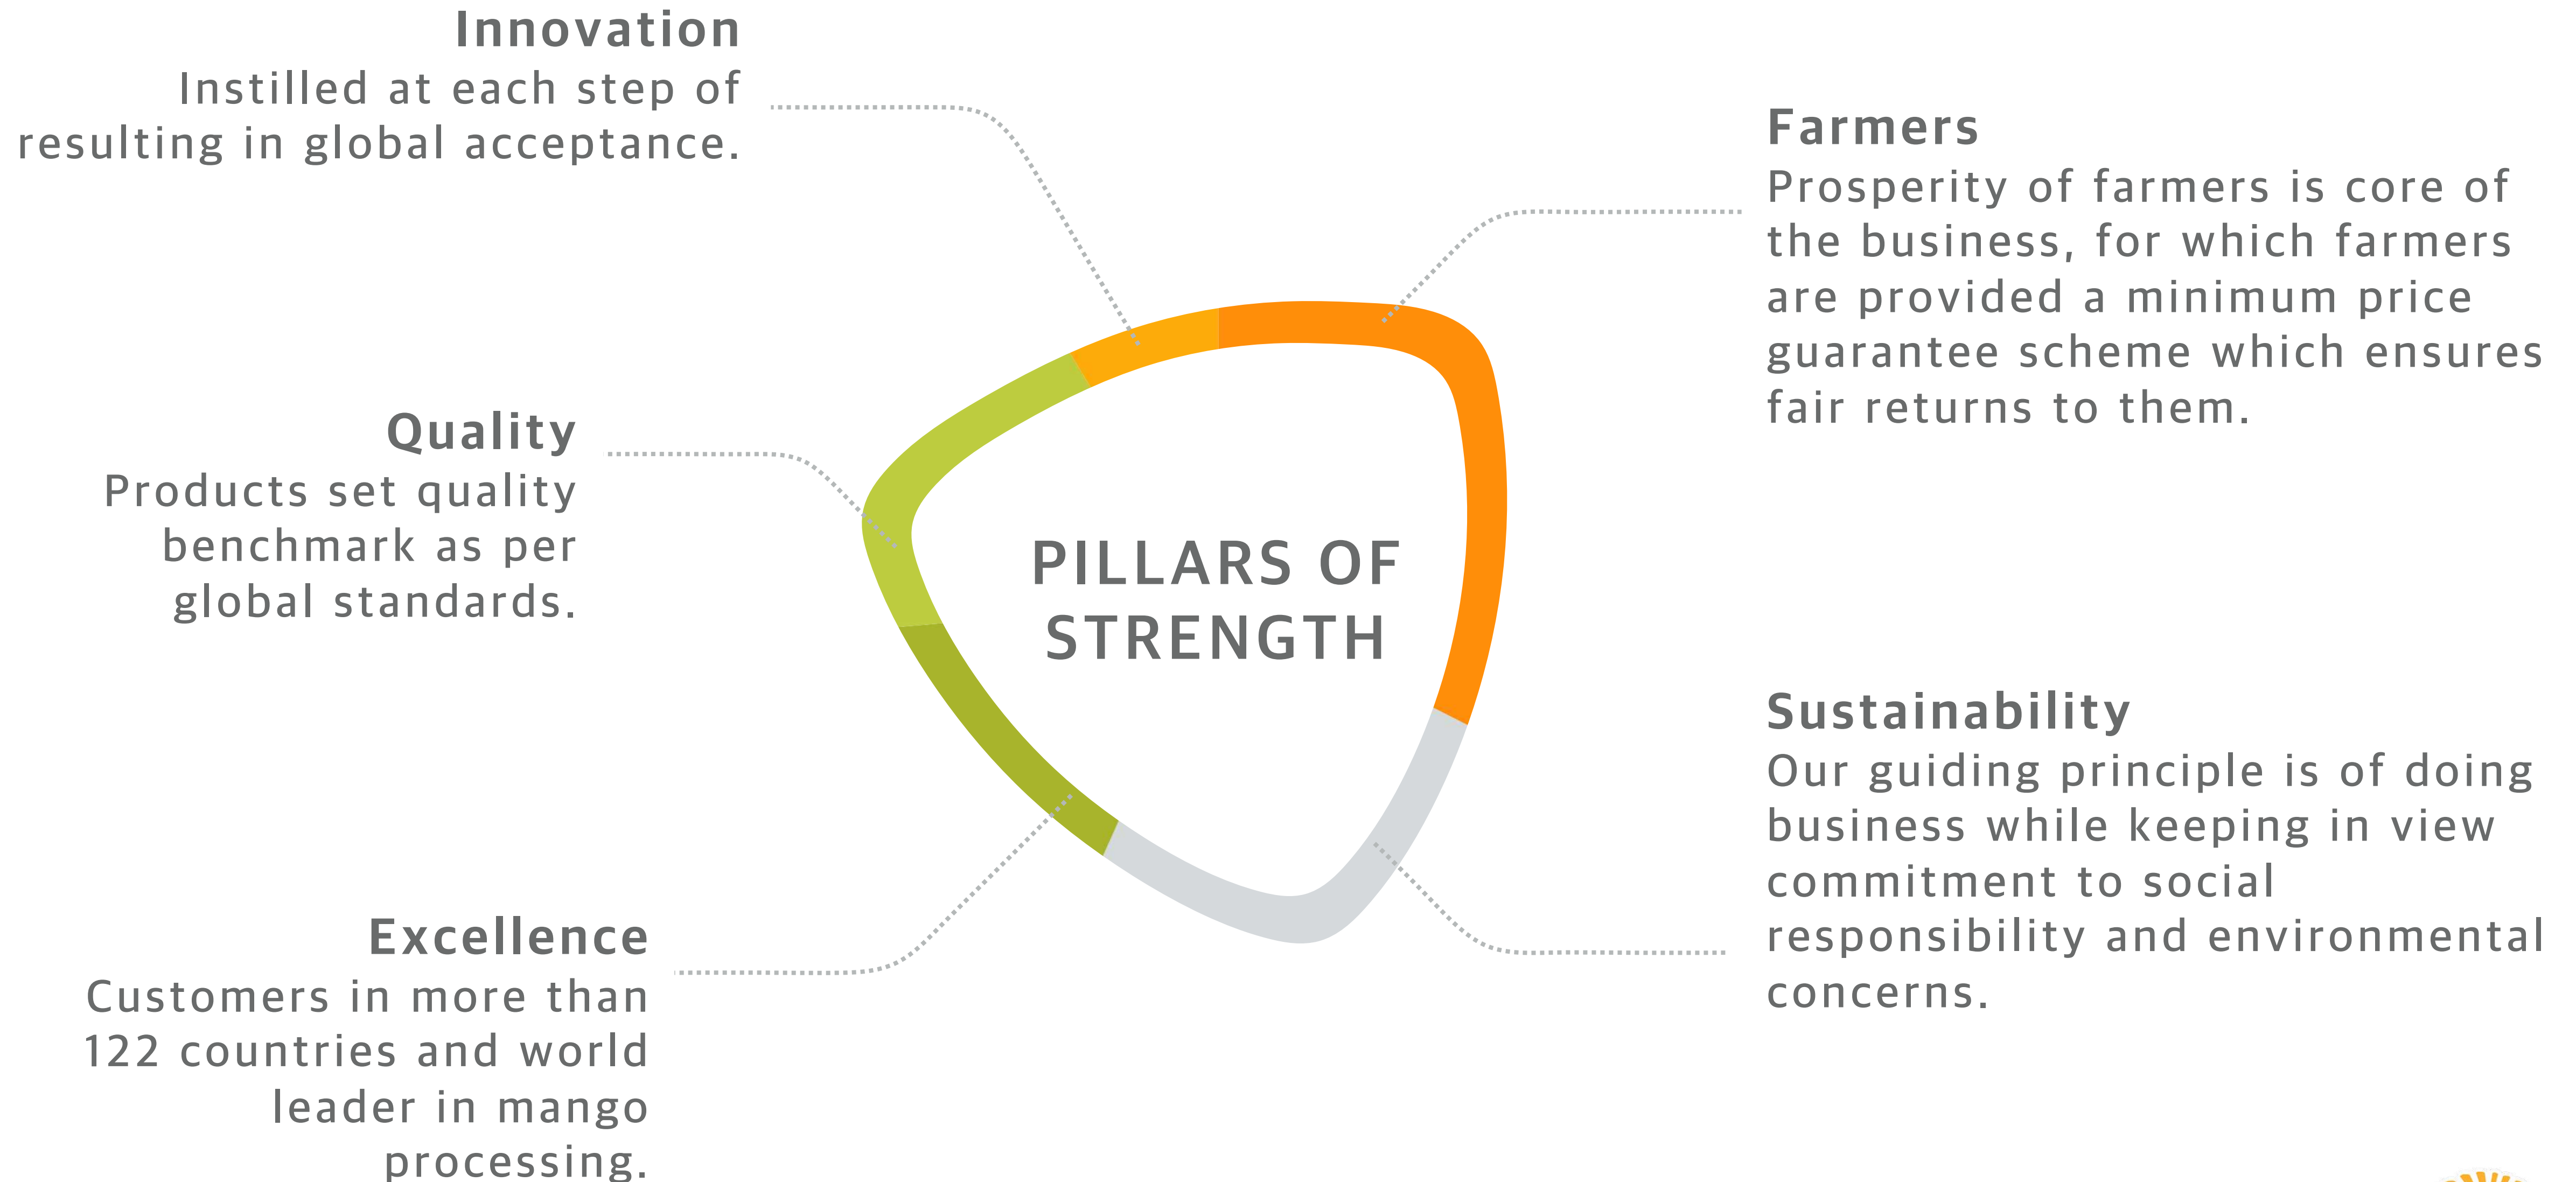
Innovation
Instilled at each step of resulting in global acceptance.

Farmers
Prosperity of farmers is core of the business, for which farmers are provided a minimum price guarantee scheme which ensures fair returns to them.

Quality
Products set quality benchmark as per global standards.

PILLARS OF STRENGTH

Sustainability
Our guiding principle is of doing business while keeping in view commitment to social responsibility and environmental concerns.

Excellence
Customers in more than 122 countries and world leader in mango processing.